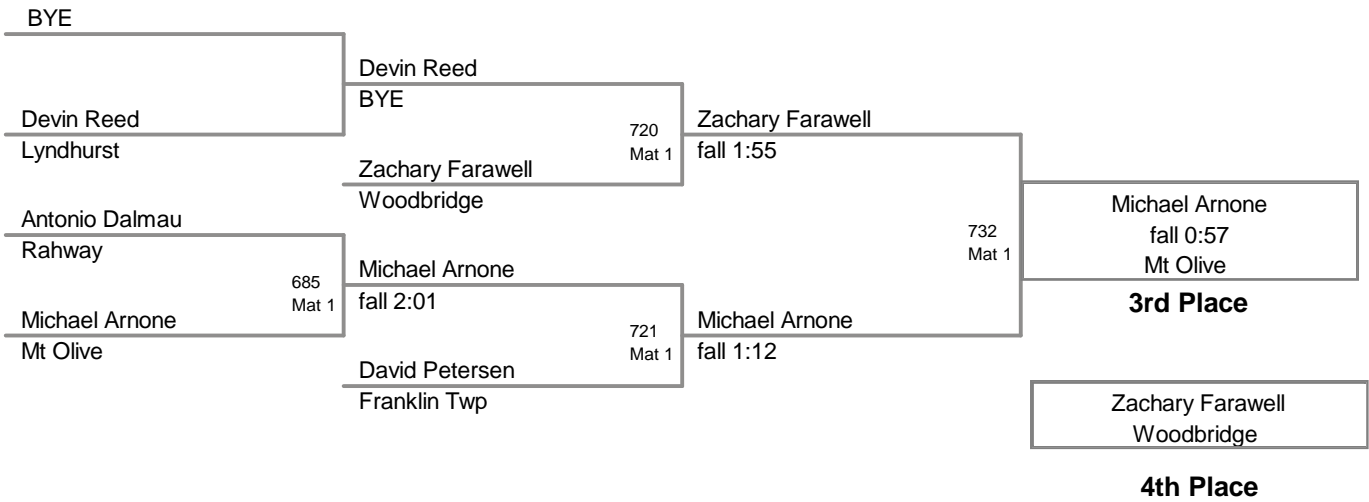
BYE

Devin Reed
Lyndhurst

Antonio Dalmau
Rahway

685
Mat 1

Michael Arnone
Mt Olive

Devin Reed
BYE

720
Mat 1

Zachary Farawell
Woodbridge

Michael Arnone
fall 2:01

721
Mat 1

David Petersen
Franklin Twp

Zachary Farawell
fall 1:55

732
Mat 1

Michael Arnone
fall 1:12

Michael Arnone
fall 0:57
Mt Olive

3rd Place

Zachary Farawell
Woodbridge

4th Place